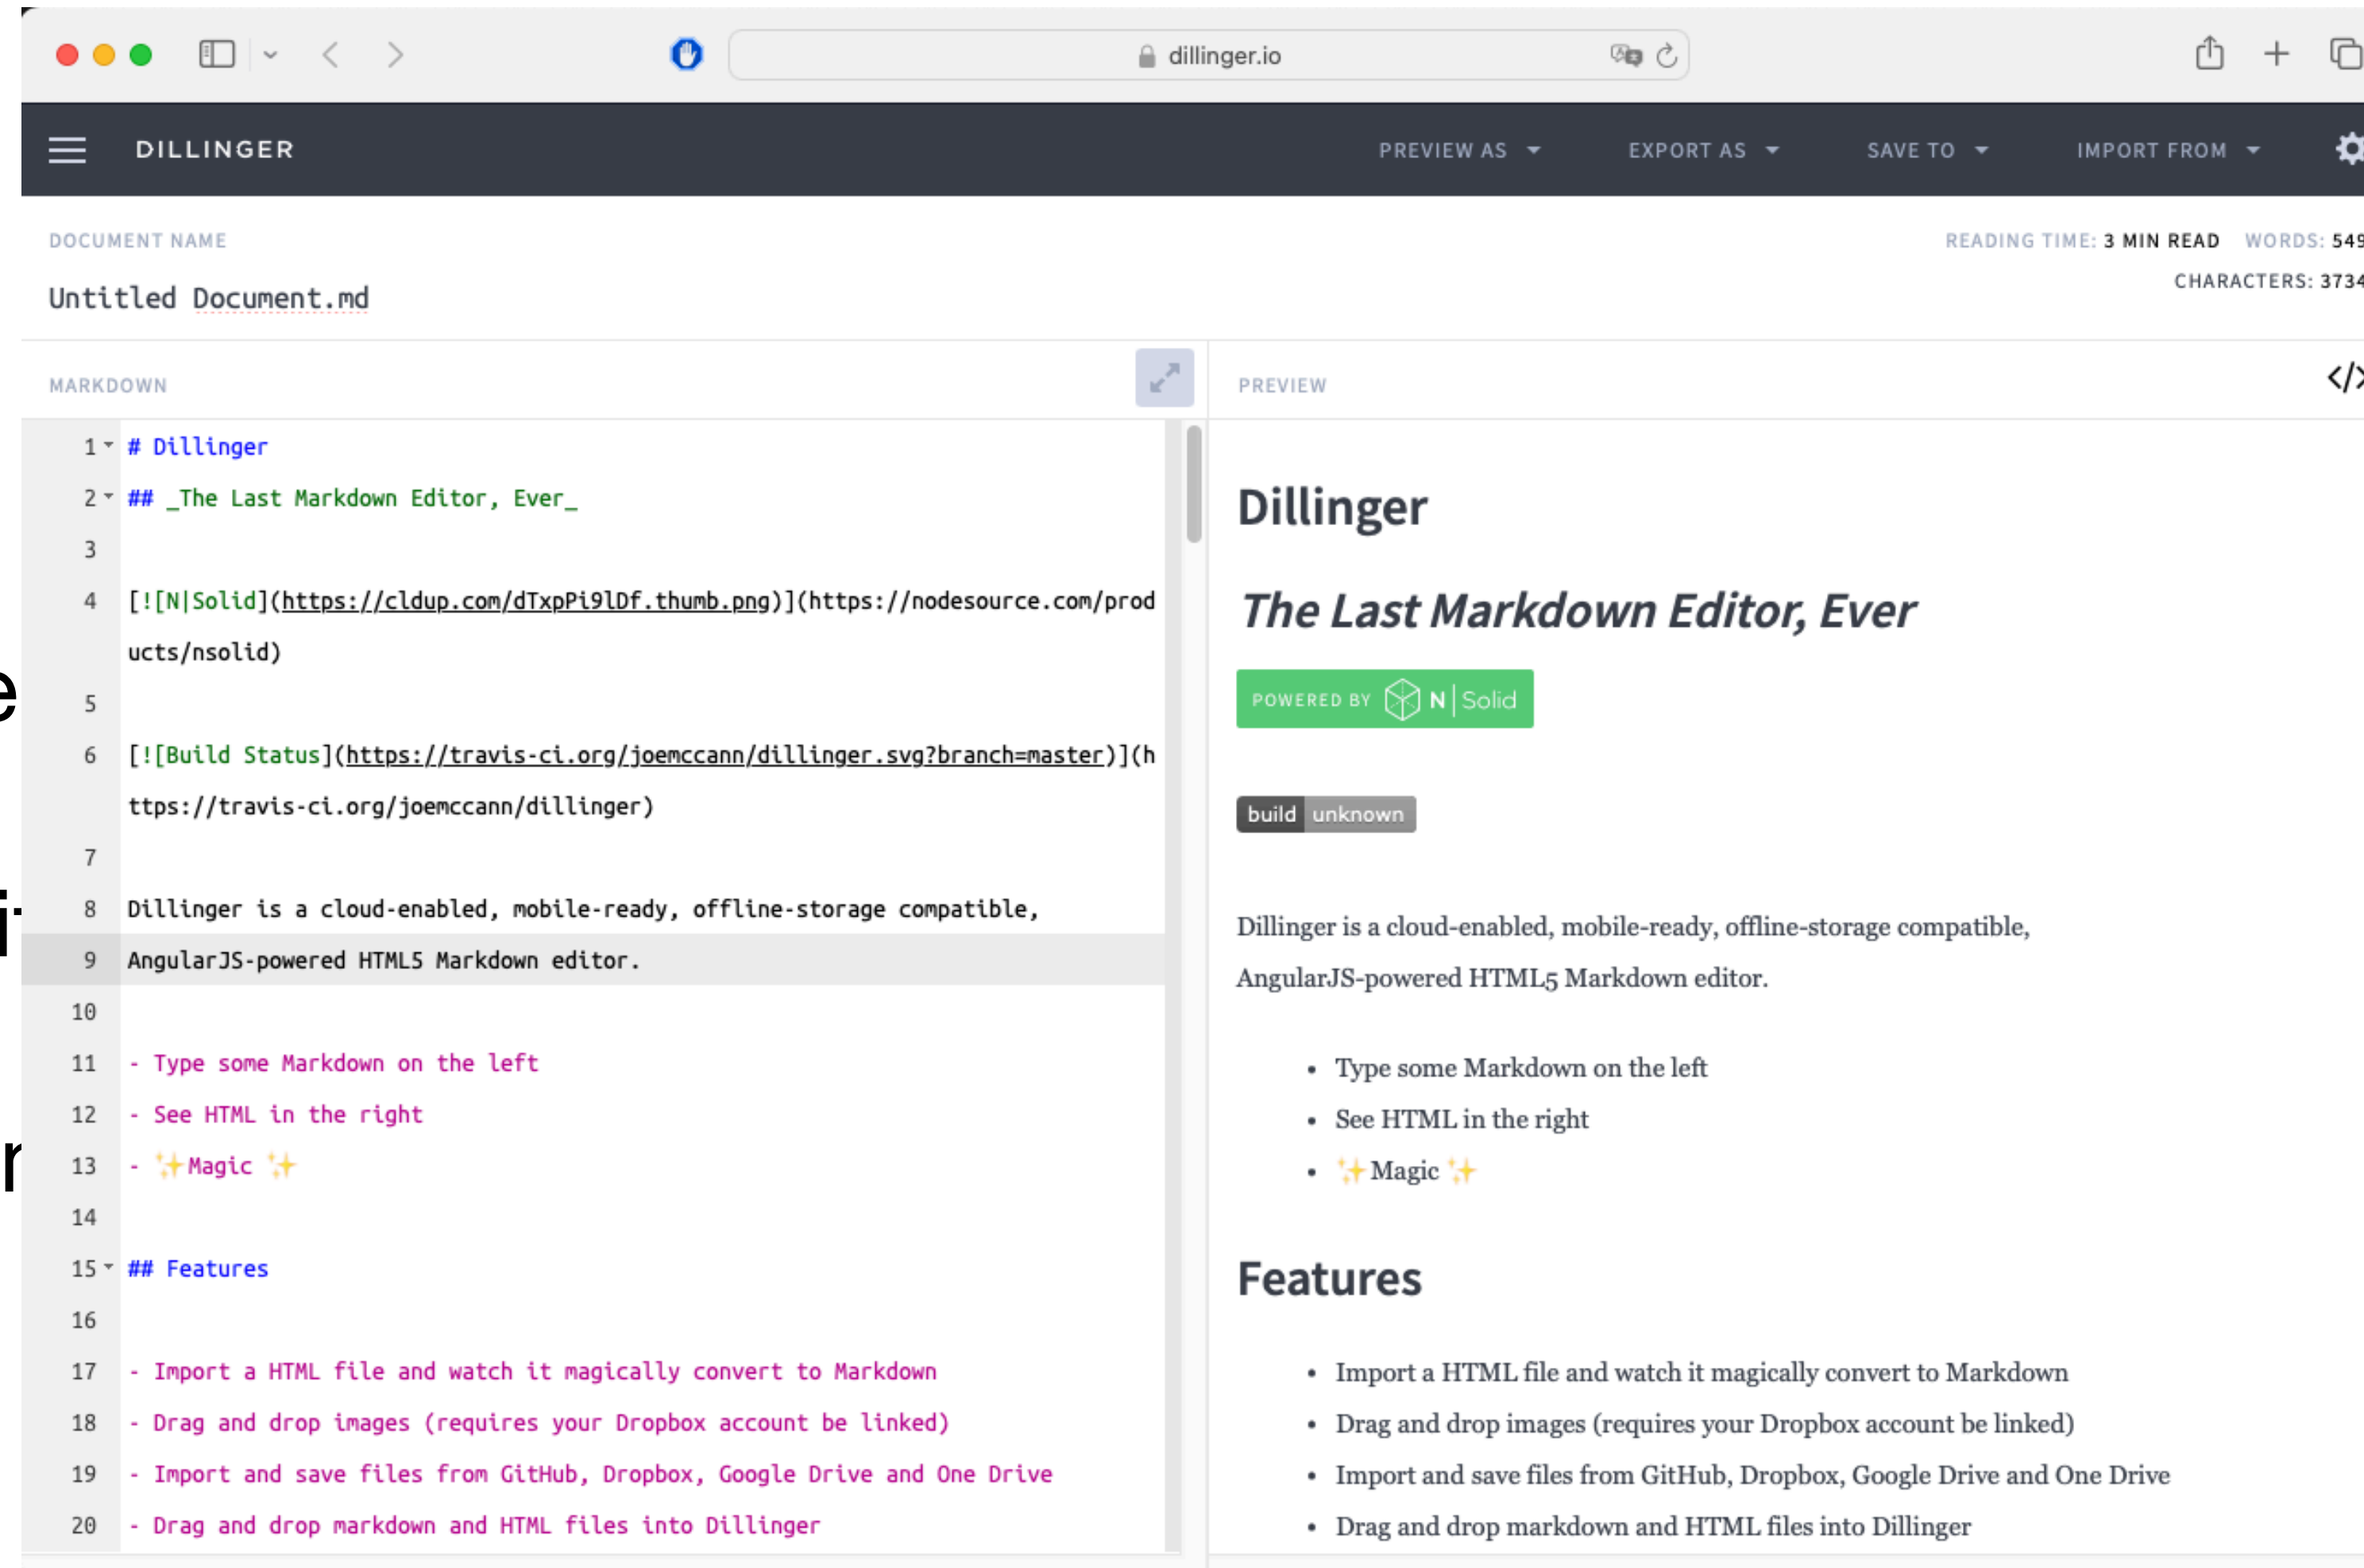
dillinger.io

DILLINGER

PREVIEW AS

EXPORT AS

SAVE TO

IMPORT FROM

DOCUMENT NAME

Untitled Document.md

READING TIME: 3 MIN READ WORDS: 549

CHARACTERS: 3734

MARKDOWN

PREVIEW

1 # Dillinger
2 ## _The Last Markdown Editor, Ever_
3
4 [![N|Solid](https://cldup.com/dTxpPi9lDf.thumb.png)](https://nodesource.com/products/nsolid)
5
6 [![Build Status](https://travis-ci.org/joemccann/dillinger.svg?branch=master)](https://travis-ci.org/joemccann/dillinger)
7
8 Dillinger is a cloud-enabled, mobile-ready, offline-storage compatible,
9 AngularJS-powered HTML5 Markdown editor.
10
11 - Type some Markdown on the left
12 - See HTML in the right
13 - ✨Magic ✨
14
15 ## Features
16
17 - Import a HTML file and watch it magically convert to Markdown
18 - Drag and drop images (requires your Dropbox account be linked)
19 - Import and save files from GitHub, Dropbox, Google Drive and One Drive
20 - Drag and drop markdown and HTML files into Dillinger

Dillinger

The Last Markdown Editor, Ever

POWERED BY N | Solid

build unknown

Dillinger is a cloud-enabled, mobile-ready, offline-storage compatible, AngularJS-powered HTML5 Markdown editor.

- Type some Markdown on the left
- See HTML in the right
- ✨Magic ✨

Features

- Import a HTML file and watch it magically convert to Markdown
- Drag and drop images (requires your Dropbox account be linked)
- Import and save files from GitHub, Dropbox, Google Drive and One Drive
- Drag and drop markdown and HTML files into Dillinger